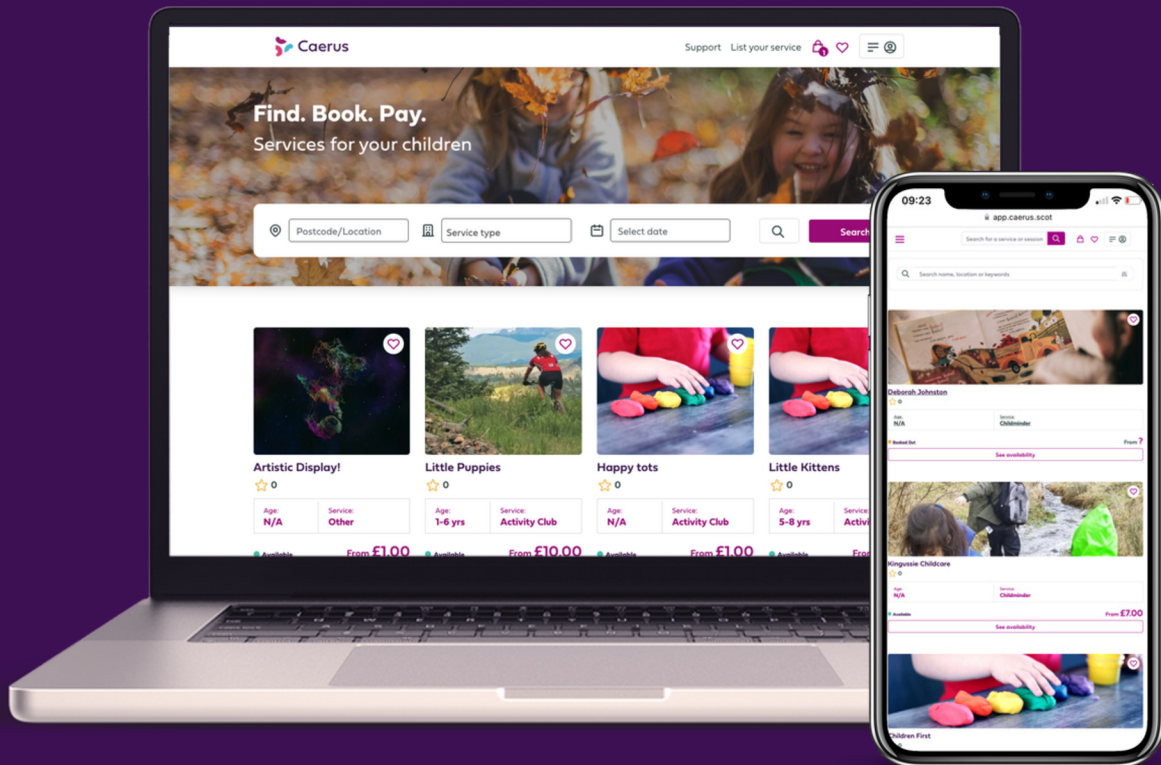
Caerus

Support List your service

Find. Book. Pay.
Services for your children

Postcode/Location

Service type

Select date

Search

Artistic Display!
0
Age: N/A
Service: Other
Available
From £1.00

Little Puppies
0
Age: 1-6 yrs
Service: Activity Club
Available
From £10.00

Happy tots
0
Age: N/A
Service: Activity Club
Available
From £1.00

Little Kittens
0
Age: 5-8 yrs
Service: Activi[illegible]
Available
Fr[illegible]

09:23
app.caerus.scot

Search for a service or session

Search name, location or keywords

Deborah Johnston
0
Age: N/A
Service: Childminder
Booked Out
From ?
See availability

Kingussie Childcare
0
Age: N/A
Service: Childminder
Available
From £7.00
See availability

Children First